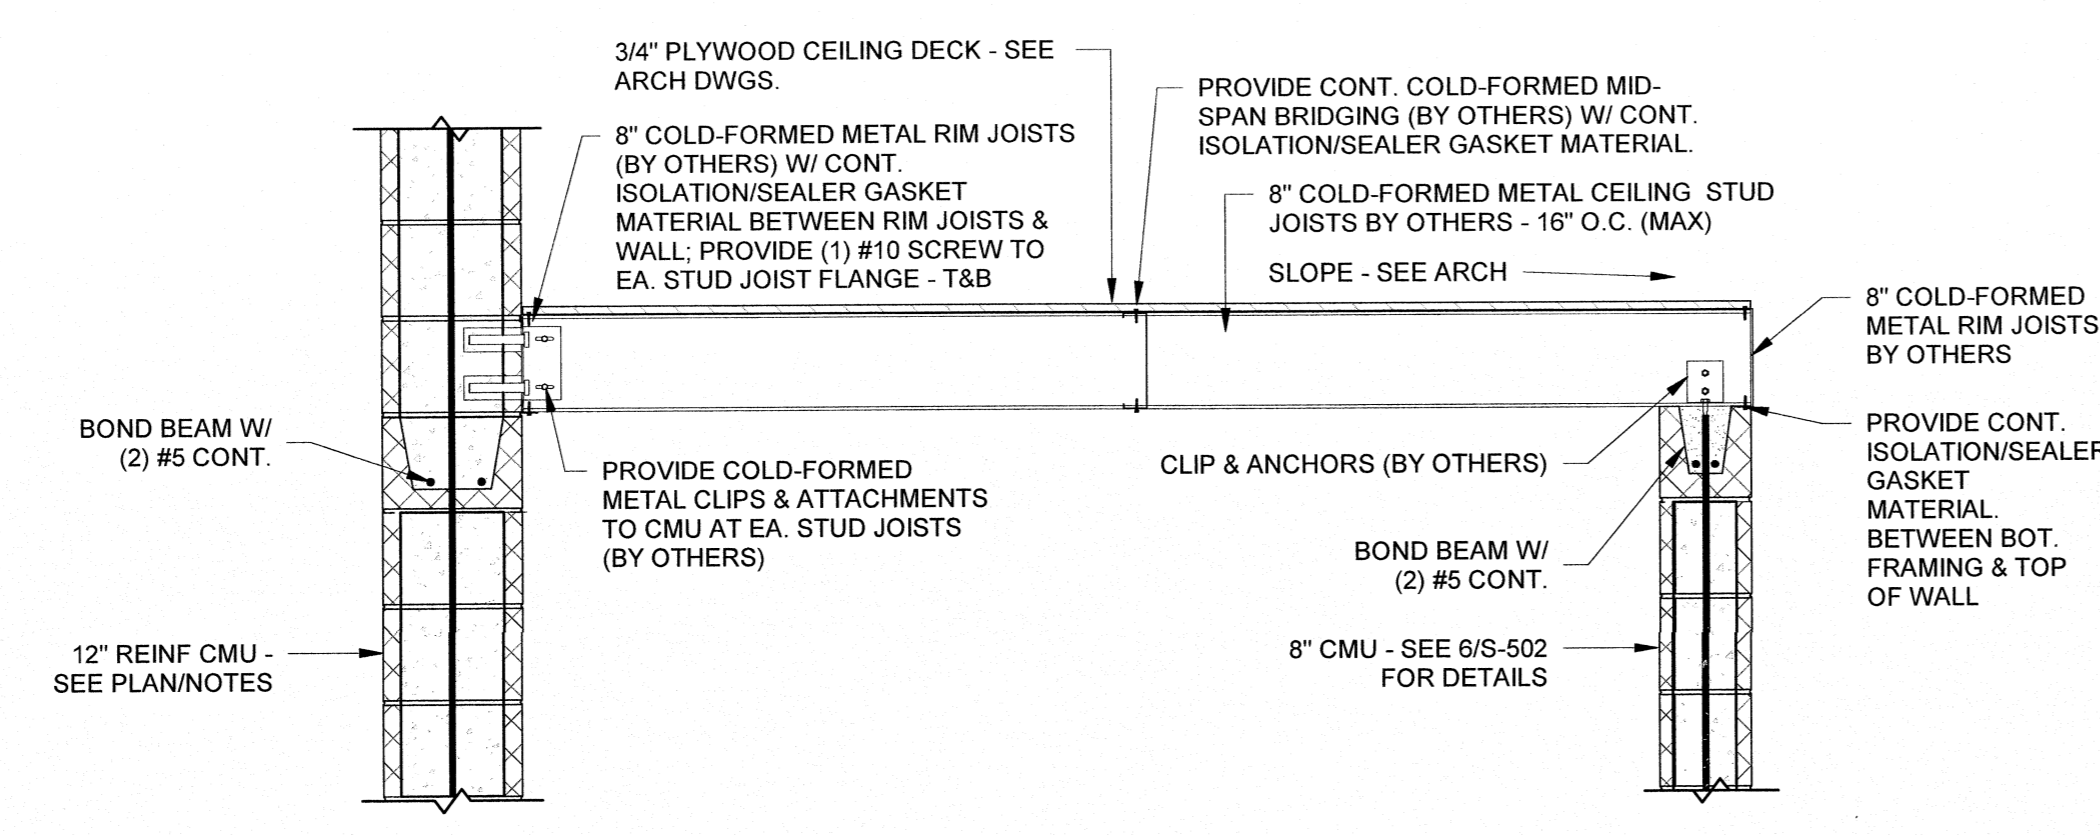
3/4" PLYWOOD CEILING DECK - SEE ARCH DWGS.

8" COLD-FORMED METAL RIM JOISTS (BY OTHERS) W/ CONT. ISOLATION/SEALER GASKET MATERIAL BETWEEN RIM JOISTS & WALL; PROVIDE (1) #10 SCREW TO EA. STUD JOIST FLANGE - T&B

PROVIDE CONT. COLD-FORMED MIDSPAN BRIDGING (BY OTHERS) W/ CONT. ISOLATION/SEALER GASKET MATERIAL.

8" COLD-FORMED METAL CEILING STUD JOISTS BY OTHERS - 16" O.C. (MAX)

SLOPE - SEE ARCH

8" COLD-FORMED METAL RIM JOISTS BY OTHERS

BOND BEAM W/ (2) #5 CONT.

PROVIDE COLD-FORMED METAL CLIPS & ATTACHMENTS TO CMU AT EA. STUD JOISTS (BY OTHERS)

CLIP & ANCHORS (BY OTHERS)

PROVIDE CONT. ISOLATION/SEALER GASKET MATERIAL. BETWEEN BOT. FRAMING & TOP OF WALL

BOND BEAM W/ (2) #5 CONT.

12" REINF CMU - SEE PLAN/NOTES

8" CMU - SEE 6/S-502 FOR DETAILS